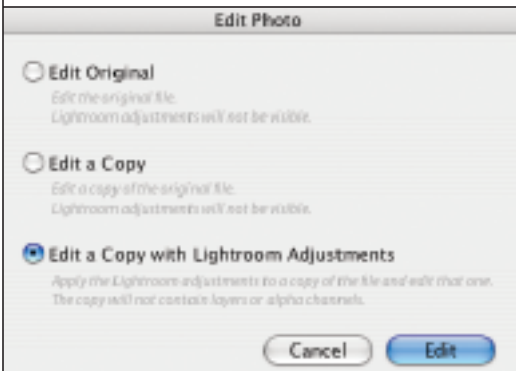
Edit Photo

Edit Original
Edit the original file.
Lightroom adjustments will not be visible.

Edit a Copy
Edit a copy of the original file.
Lightroom adjustments will not be visible.

Edit a Copy with Lightroom Adjustments
Apply the Lightroom adjustments to a copy of the file and edit that one.
The copy will not contain layers or alpha channels.

Cancel
Edit